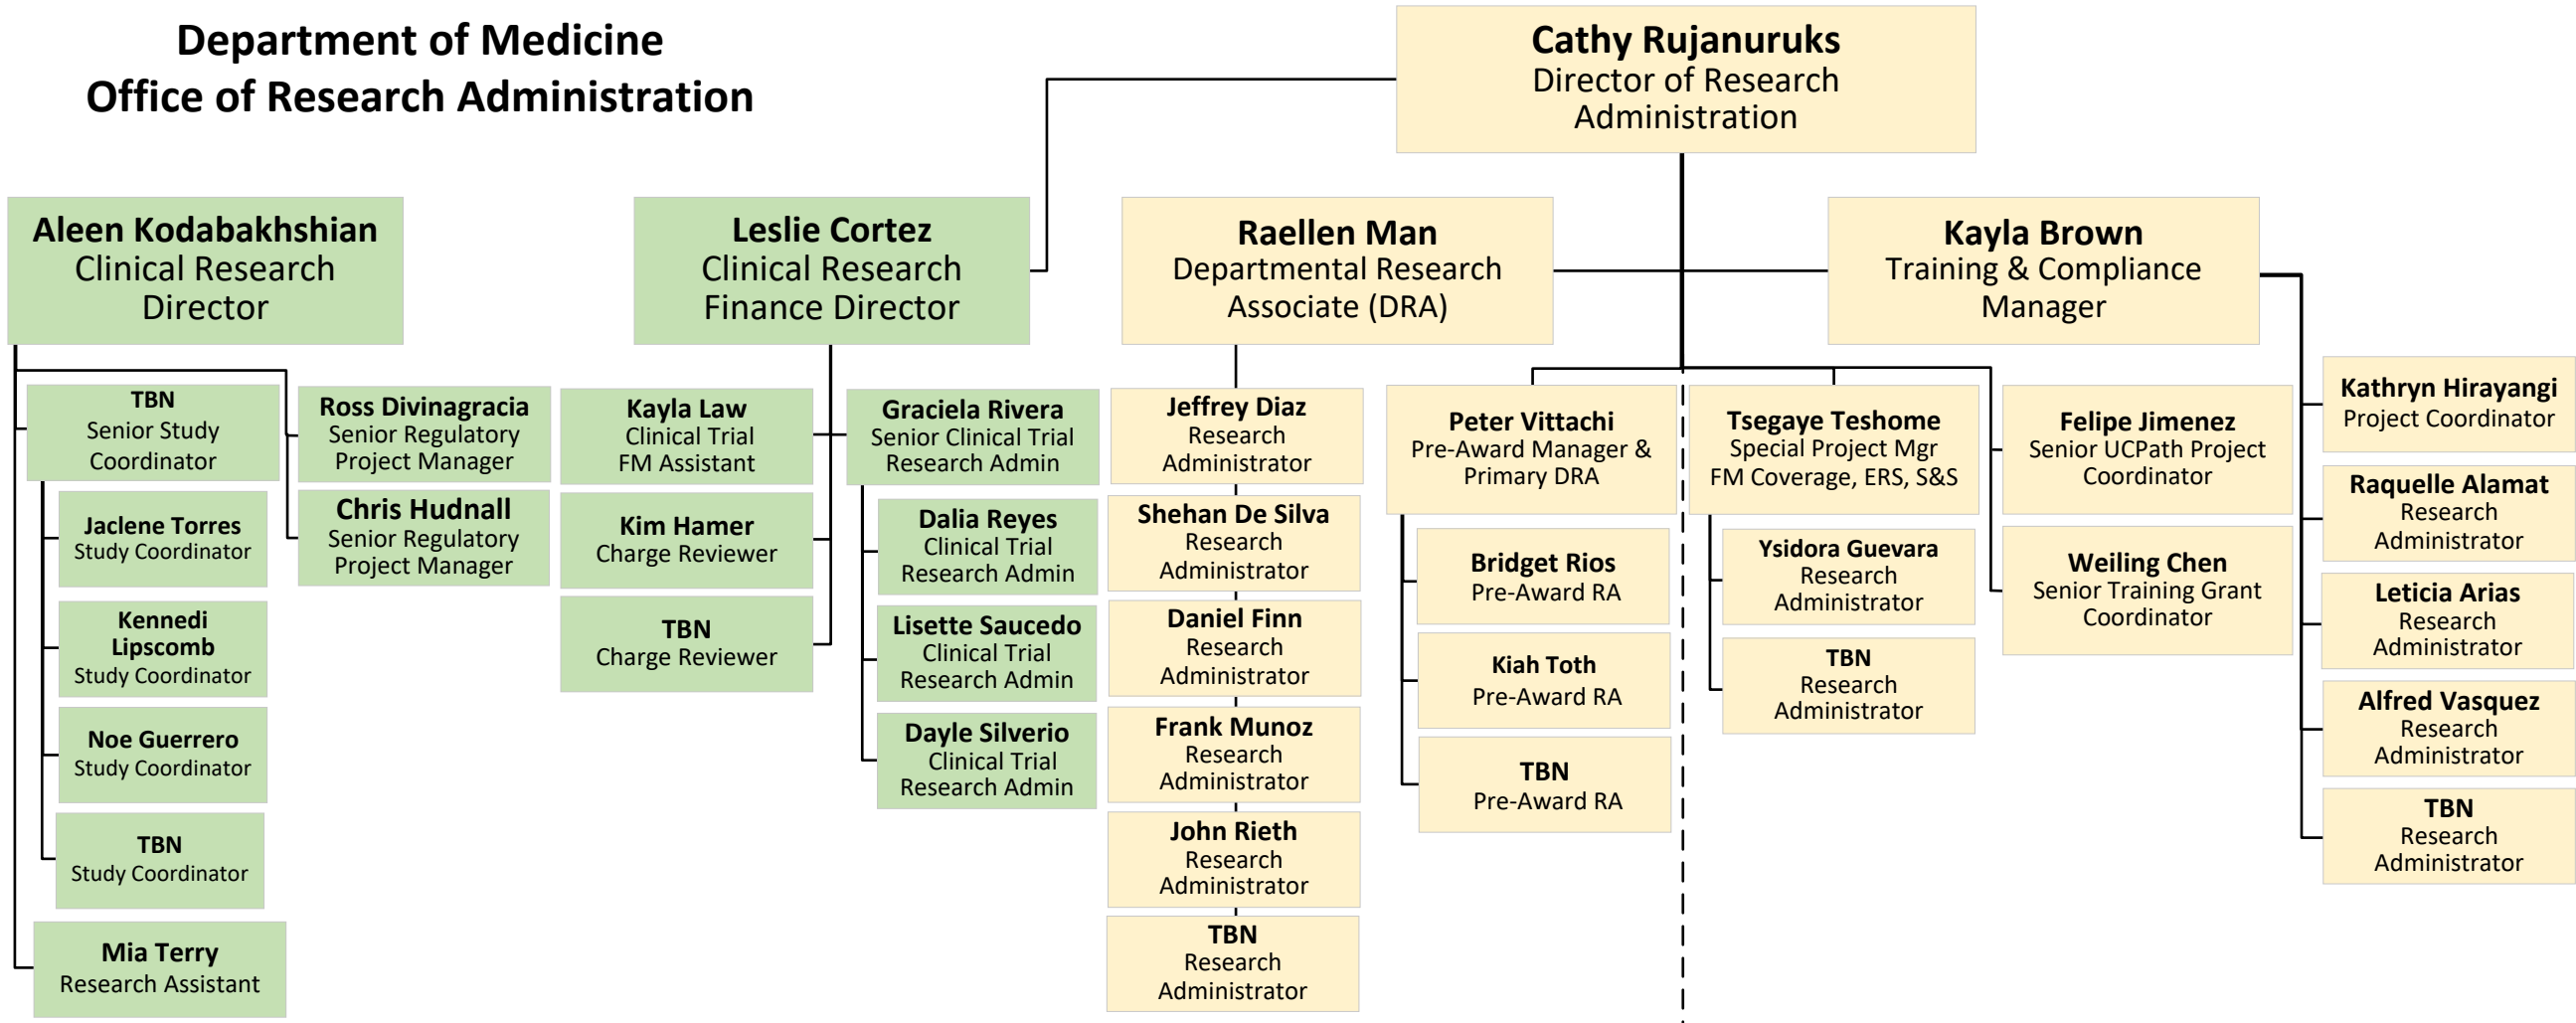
Department of Medicine
Office of Research Administration

Cathy Rujanuruks
Director of Research Administration

Aleen Kodabakhshian
Clinical Research Director

Leslie Cortez
Clinical Research Finance Director

Raellen Man
Departmental Research Associate (DRA)

Kayla Brown
Training & Compliance Manager

TBN
Senior Study Coordinator

Jaclene Torres
Study Coordinator

Kennedi Lipscomb
Study Coordinator

Noe Guerrero
Study Coordinator

TBN
Study Coordinator

Mia Terry
Research Assistant

Ross Divinagracia
Senior Regulatory Project Manager

Chris Hudnall
Senior Regulatory Project Manager

Kayla Law
Clinical Trial FM Assistant

Kim Hamer
Charge Reviewer

TBN
Charge Reviewer

Graciela Rivera
Senior Clinical Trial Research Admin

Dalia Reyes
Clinical Trial Research Admin

Lisette Saucedo
Clinical Trial Research Admin

Dayle Silverio
Clinical Trial Research Admin

Jeffrey Diaz
Research Administrator

Shehan De Silva
Research Administrator

Daniel Finn
Research Administrator

Frank Munoz
Research Administrator

John Rieth
Research Administrator

TBN
Research Administrator

Peter Vittachi
Pre-Award Manager & Primary DRA

Bridget Rios
Pre-Award RA

Kiah Toth
Pre-Award RA

TBN
Pre-Award RA

Tsegaye Teshome
Special Project Mgr
FM Coverage, ERS, S&S

Ysidora Guevara
Research Administrator

TBN
Research Administrator

Felipe Jimenez
Senior UCPath Project Coordinator

Weiling Chen
Senior Training Grant Coordinator

Kathryn Hirayangi
Project Coordinator

Raquelle Alamat
Research Administrator

Leticia Arias
Research Administrator

Alfred Vasquez
Research Administrator

TBN
Research Administrator